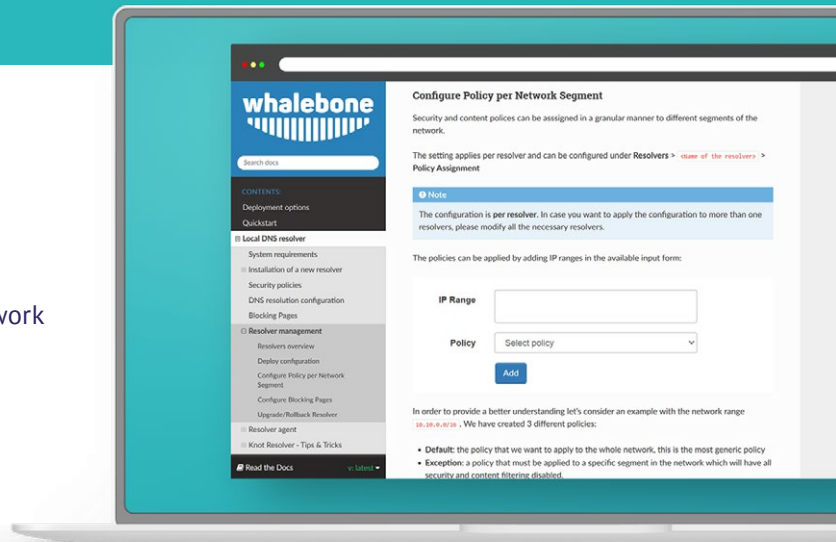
work

whalebone

Search docs

CONTENTS:
Deployment options
Quickstart
⊟ Local DNS resolver
System requirements
⊞ Installation of a new resolver
Security policies
DNS resolution configuration
Blocking Pages
⊟ Resolver management
Resolvers overview
Deploy configuration
Configure Policy per Network Segment
Configure Blocking Pages
Upgrade/Rollback Resolver
⊞ Resolver agent
⊞ Knot Resolver - Tips & Tricks

Read the Docs
v: latest

Configure Policy per Network Segment

Security and content polices can be asssigned in a granular manner to different segments of the network.

The setting applies per resolver and can be configured under Resolvers > <Name of the resolver> > Policy Assignment

Note

The configuration is per resolver. In case you want to apply the configuration to more than one resolvers, please modify all the necessary resolvers.

The policies can be applied by adding IP ranges in the available input form:

IP Range

Policy
Select policy

Add

In order to provide a better understanding let's consider an example with the network range 10.10.0.0/16 . We have created 3 different policies:

• Default: the policy that we want to apply to the whole network, this is the most generic policy
• Exception: a policy that must be applied to a specific segment in the network which will have all security and content filtering disabled.